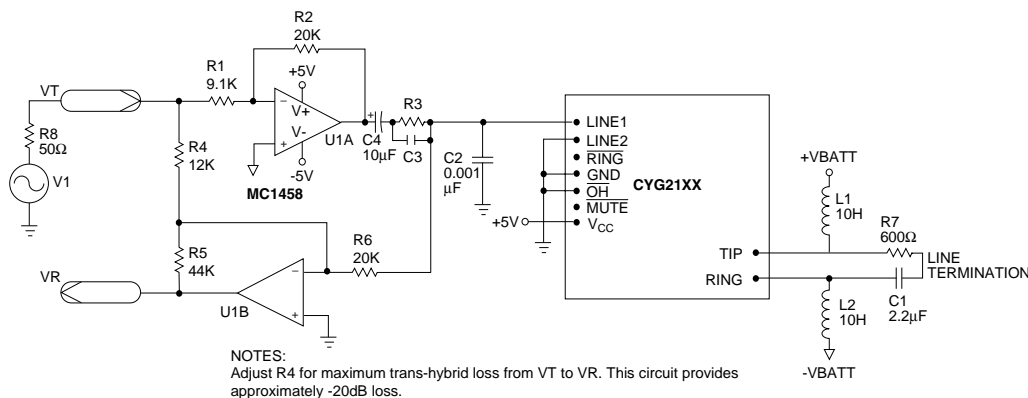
R2
20K

R1
9.1K

+5V

V+

V-

-5V

U1A

MC1458

VT

R8
50Ω

V1

R4
12K

R5
44K

VR

U1B

R6
20K

C4
10µF

R3

C3

C2
0.001
µF

LINE1
LINE2
$\overline{RING}$
$\overline{GND}$
$\overline{OH}$
$\overline{MUTE}$
+5V
$V_{CC}$

CYG21XX

TIP
RING

+VBATT

L1
10H

R7
600Ω

LINE
TERMINATION

C1
2.2µF

L2
10H

-VBATT

NOTES:
Adjust R4 for maximum trans-hybrid loss from VT to VR. This circuit provides approximately -20dB loss.